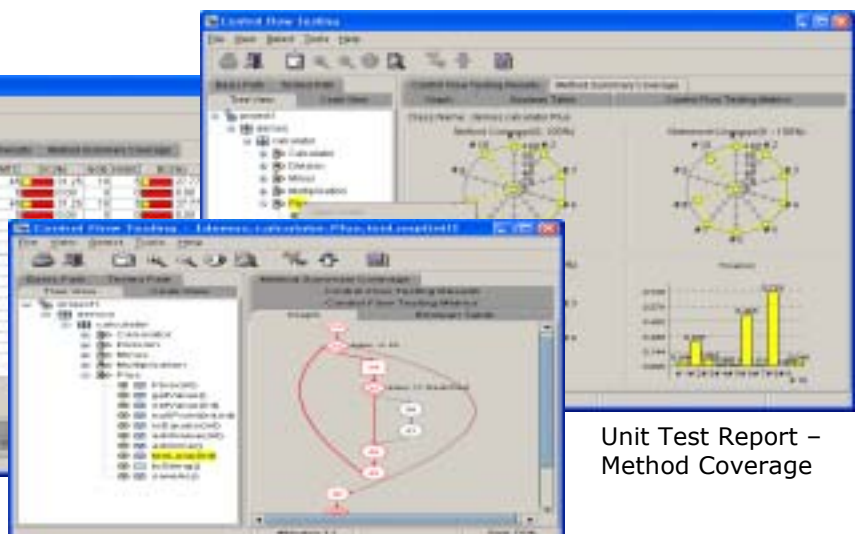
Control Flow Testing

File View Select Tools Help

Control Flow Testing Results

Method Summary Coverage

Graph

Control Flow Testing Metrics

Method Coverage(0 - 100%)

Statement Coverage(0 - 100%)

Control Flow Testing

File View Select Tools Help

Method Summary Coverage

Control Flow Testing Results

Control Flow Testing Metrics

Graph

project1

demos

calculator

Calculator

Division

Minus

Multiplication

Plus

Unit Test Report – Method Coverage